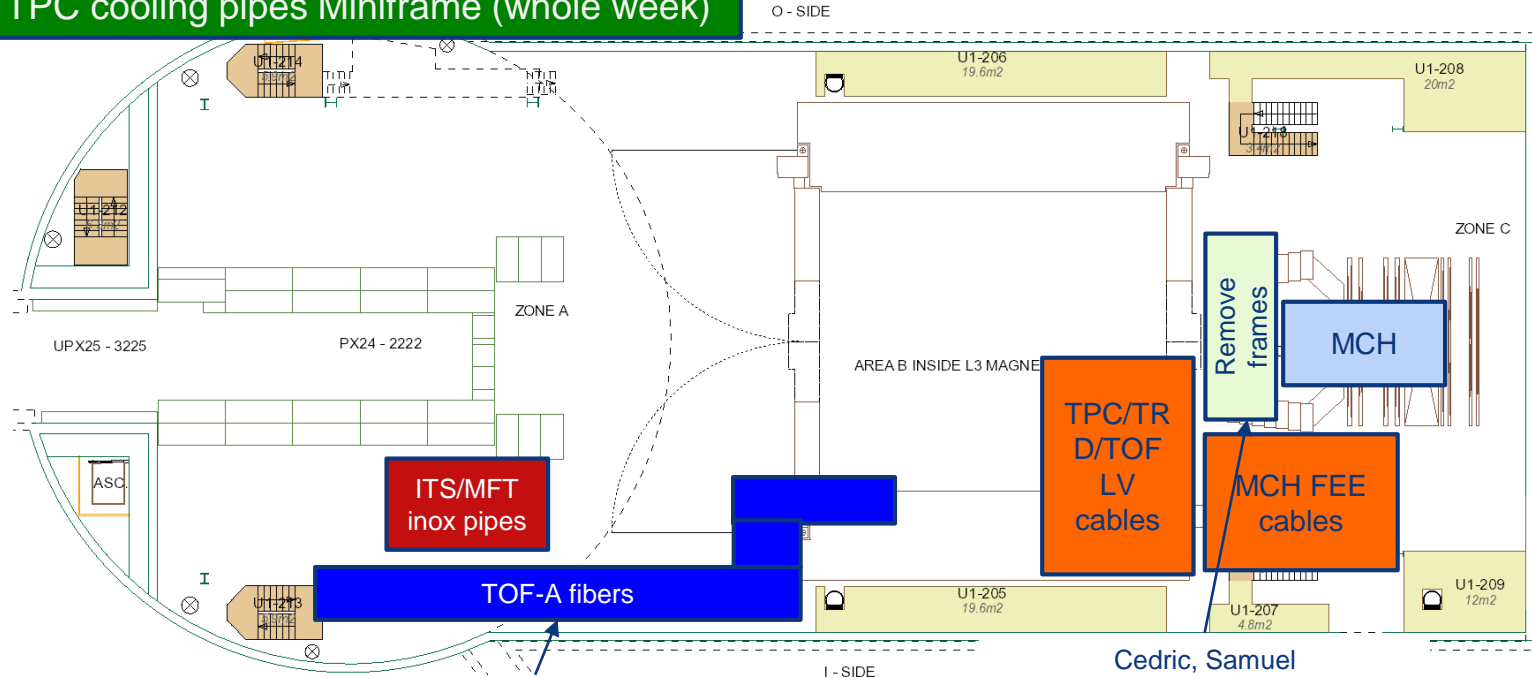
TPC cooling pipes Miniframe (whole week)

O - SIDE

U1-214

U1-206
19.6m2

U1-208
20m2

U1-218

U1-212

ZONE C

Remove frames

MCH

ZONE A

UPX25 - 3225

PX24 - 2222

AREA B INSIDE L3 MAGNE

TPC/TRD/TOF LV cables

MCH FEE cables

ASC.

ITS/MFT inox pipes

TOF-A fibers

U1-213

U1-205
19.6m2

U1-207
4.8m2

U1-209
12m2

I - SIDE

Cedric, Samuel